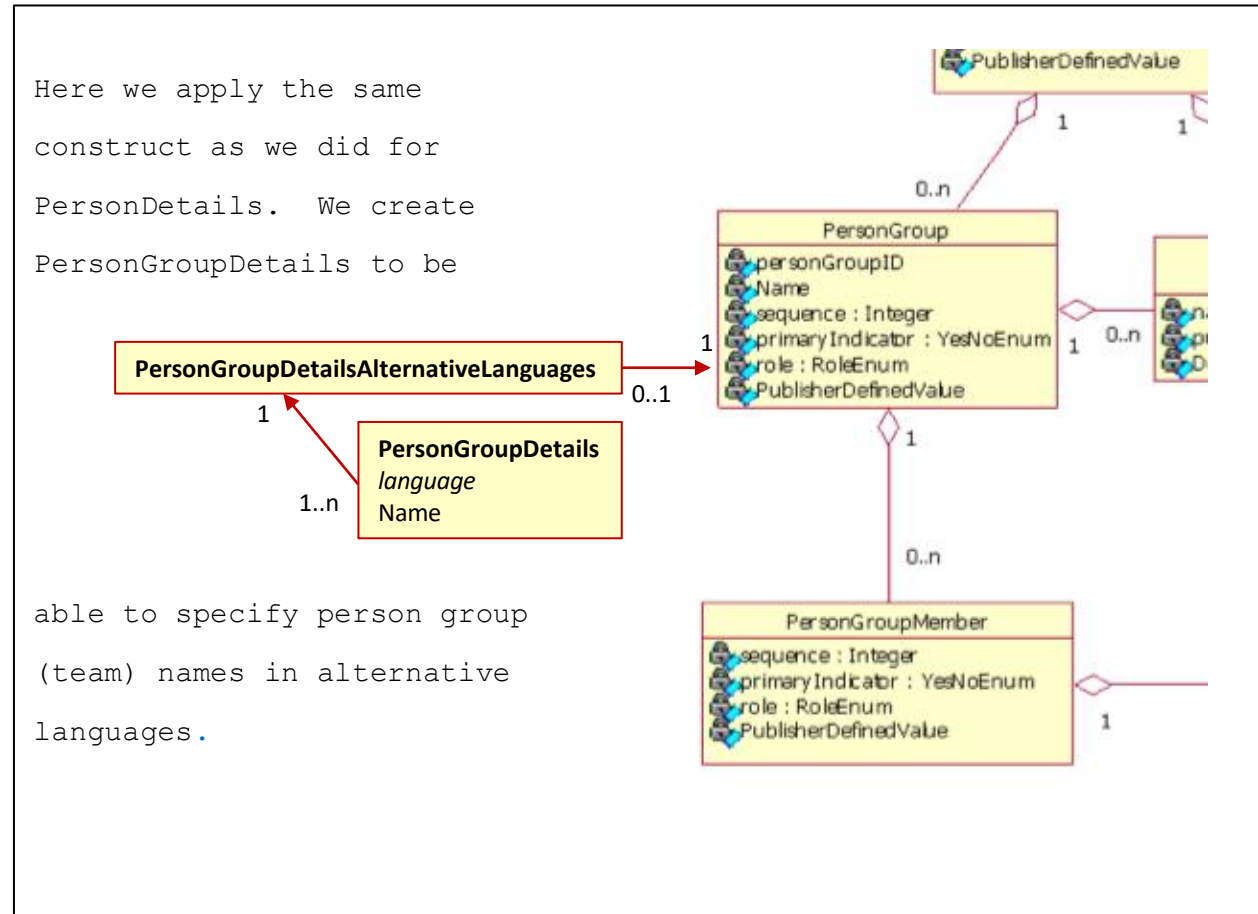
Here we apply the same construct as we did for PersonDetails. We create PersonGroupDetails to be

PersonGroupDetailsAlternativeLanguages

1

PersonGroupDetails
*language*
Name

1..n

0..1

able to specify person group (team) names in alternative languages.

PublisherDefinedValue

1

1

0..n

PersonGroup
personGroupID
Name
sequence : Integer
primaryIndicator : YesNoEnum
role : RoleEnum
PublisherDefinedValue

1

1

0..n

1

0..n

PersonGroupMember
sequence : Integer
primaryIndicator : YesNoEnum
role : RoleEnum
PublisherDefinedValue

1